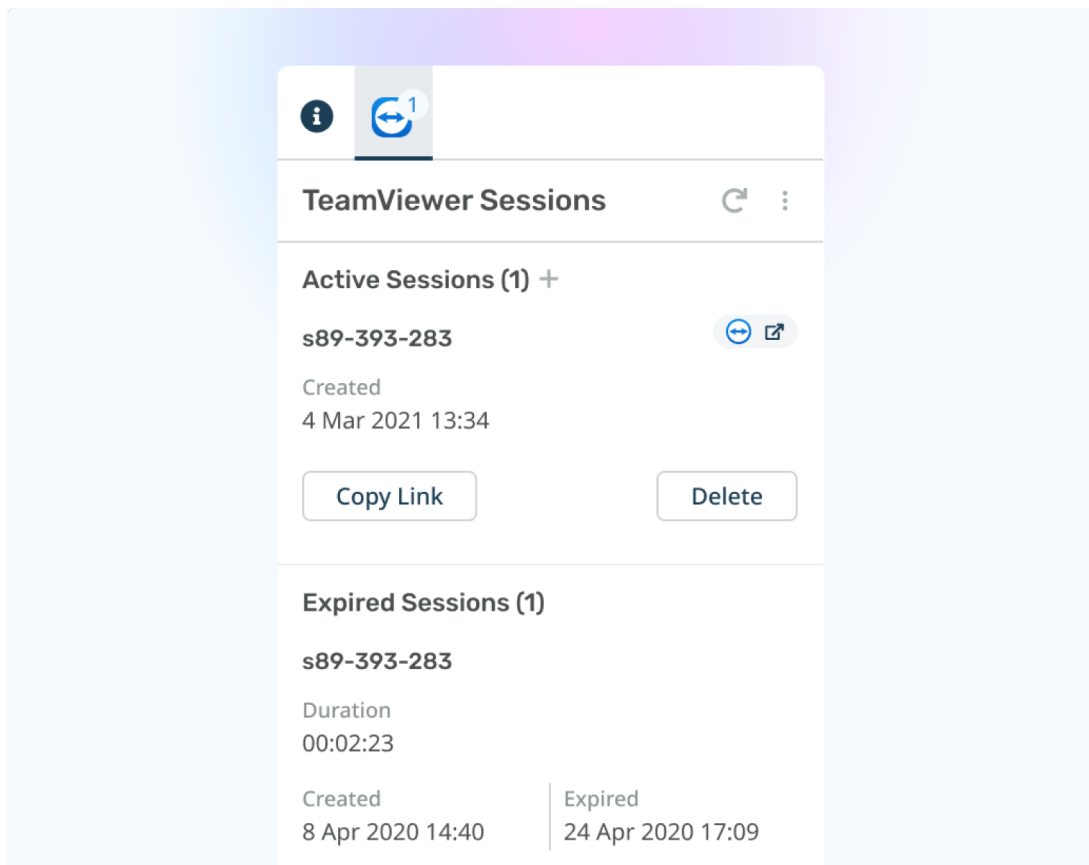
1

TeamViewer Sessions

Active Sessions (1) +

s89-393-283

Created
4 Mar 2021 13:34

Copy Link

Delete

Expired Sessions (1)

s89-393-283

Duration
00:02:23

Created
8 Apr 2020 14:40

Expired
24 Apr 2020 17:09